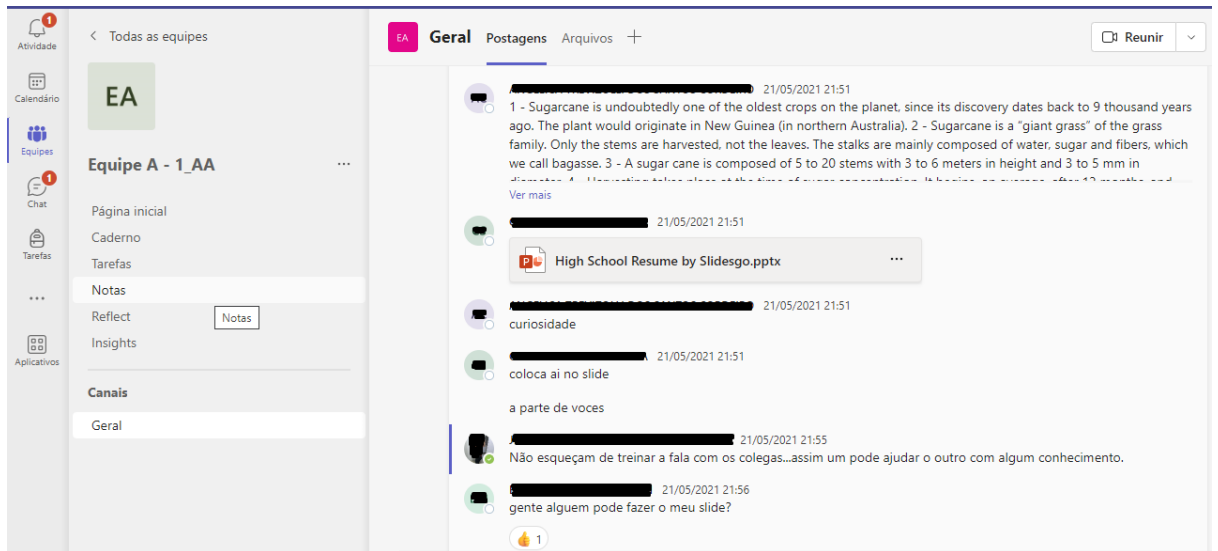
1
Atividade

Calendário

Equipes

1
Chat

Tarefas

...

Aplicativos

< Todas as equipes

EA

Equipe A - 1_AA ...

Página inicial
Caderno
Tarefas
Notas
Reflect
Notas
Insights

Canais

Geral

EA Geral Postagens Arquivos +

Reunir

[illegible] 21/05/2021 21:51
1 - Sugarcane is undoubtedly one of the oldest crops on the planet, since its discovery dates back to 9 thousand years ago. The plant would originate in New Guinea (in northern Australia). 2 - Sugarcane is a "giant grass" of the grass family. Only the stems are harvested, not the leaves. The stalks are mainly composed of water, sugar and fibers, which we call bagasse. 3 - A sugar cane is composed of 5 to 20 stems with 3 to 6 meters in height and 3 to 5 mm in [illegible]
Ver mais

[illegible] 21/05/2021 21:51
High School Resume by Slidesgo.pptx ...

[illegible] 21/05/2021 21:51
curiosidade

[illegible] 21/05/2021 21:51
coloca ai no slide

a parte de voces

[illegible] 21/05/2021 21:55
Não esqueçam de treinar a fala com os colegas...assim um pode ajudar o outro com algum conhecimento.

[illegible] 21/05/2021 21:56
gente alguem pode fazer o meu slide?

1